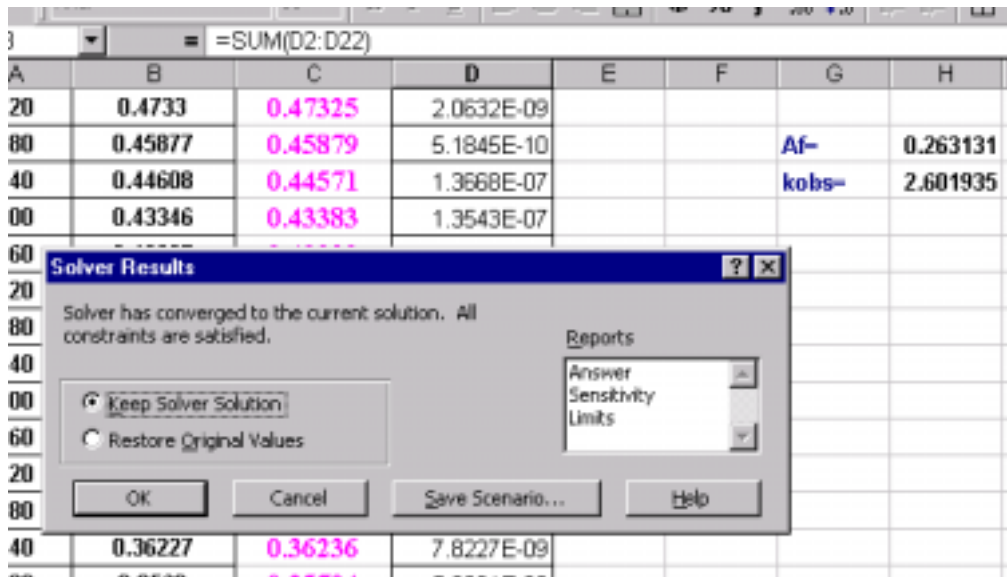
=SUM(D2:D22)

| A | B | C | D | E | F | G | H |
|---|---|---|---|---|---|---|---|
| 20 | 0.4733 | 0.47325 | 2.0632E-09 | | | | |
| 80 | 0.45877 | 0.45879 | 5.1845E-10 | | | Af= | 0.263131 |
| 40 | 0.44608 | 0.44571 | 1.3668E-07 | | | kobs= | 2.601935 |
| 00 | 0.43346 | 0.43383 | 1.3543E-07 | | | | |
| 60 | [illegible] | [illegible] | | | | | |
| 20 | | | | | | | |
| 80 | | | | | | | |
| 40 | | | | | | | |
| 00 | | | | | | | |
| 60 | | | | | | | |
| 20 | | | | | | | |
| 80 | | | | | | | |
| 40 | 0.36227 | 0.36236 | 7.8227E-09 | | | | |
| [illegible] | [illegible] | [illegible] | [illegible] | | | | |

Solver Results

Solver has converged to the current solution. All constraints are satisfied.

Keep Solver Solution

Restore Original Values

Reports

Answer
Sensitivity
Limits

OK

Cancel

Save Scenario...

Help